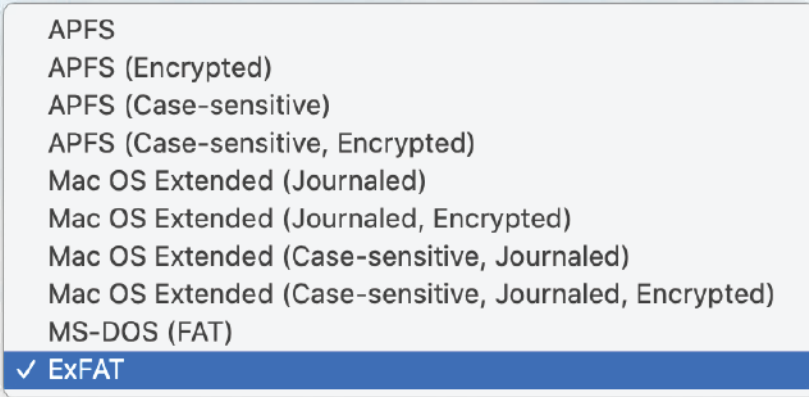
APFS
APFS (Encrypted)
APFS (Case-sensitive)
APFS (Case-sensitive, Encrypted)
Mac OS Extended (Journaled)
Mac OS Extended (Journaled, Encrypted)
Mac OS Extended (Case-sensitive, Journaled)
Mac OS Extended (Case-sensitive, Journaled, Encrypted)
MS-DOS (FAT)
✓ ExFAT